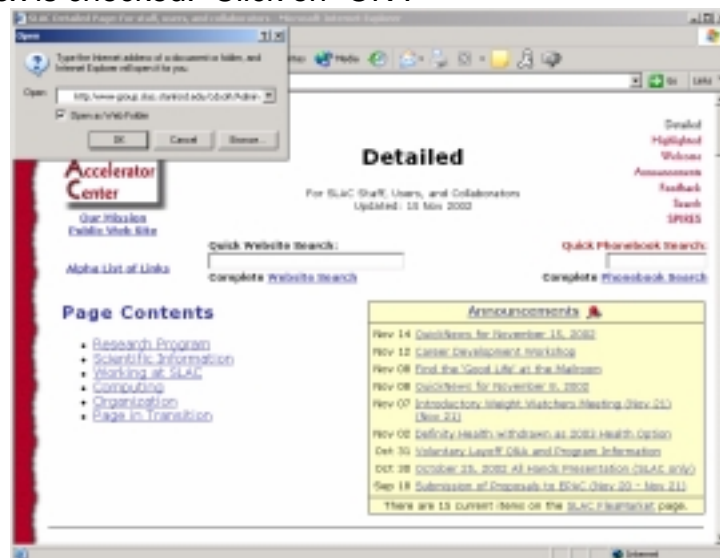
t is checked. Click on "OK"

SLAC Detailed Page For staff, users, and collaborators - Microsoft Internet Explorer

Open

Type the Internet address of a document or folder, and Internet Explorer will open it for you.

Open: http://www-group.slac.stanford.edu/sdcdh/Admin-

Open as Web Folder

OK Cancel Browse...

Media

Go Links

Accelerator Center

Detailed

For SLAC Staff, Users, and Collaborators
Updated: 18 Nov 2002

Detailed
Highlighted
Welcome
Announcements
Feedback
Search
SPIRES

Our Mission
Public Web Site

Quick Website Search:

Quick Phonebook Search:

Alpha List of Links

Complete Website Search

Complete Phonebook Search

Page Contents

- Research Program
- Scientific Information
- Working at SLAC
- Computing
- Organization
- Page in Transition

Announcements

Nov 14 QuickNews for November 15, 2002
Nov 12 Career Development Workshop
Nov 08 Find the 'Good Life' at the Mallroom
Nov 08 QuickNews for November 8, 2002
Nov 07 Introductory Weight Watchers Meeting (Nov 21) (Nov 21)
Nov 02 Definity Health withdrawn as 2003 Health Option
Oct 30 Voluntary Layoff Q&A and Program Information
Oct 28 October 25, 2002 All Hands Presentation (SLAC only)
Sep 18 Submission of Proposals to EPAC (Nov 20 - Nov 21)

There are 15 current items on the SLAC Fleamarket page.

Internet